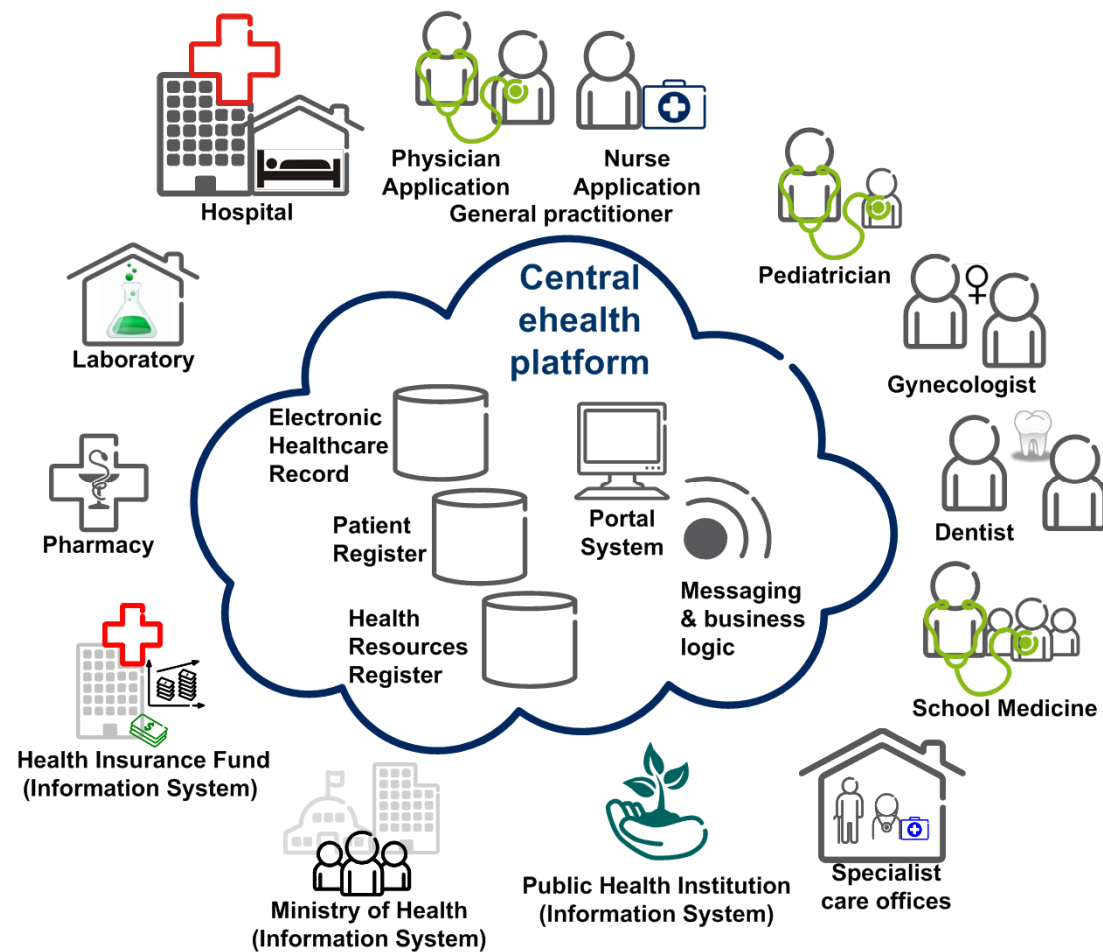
Hospital

Physician Application

Nurse Application

General practitioner

Pediatrician

Gynecologist

Dentist

School Medicine

Laboratory

Pharmacy

Health Insurance Fund (Information System)

Central ehealth platform

Electronic Healthcare Record

Patient Register

Health Resources Register

Portal System

Messaging & business logic

Ministry of Health (Information System)

Public Health Institution (Information System)

Specialist care offices